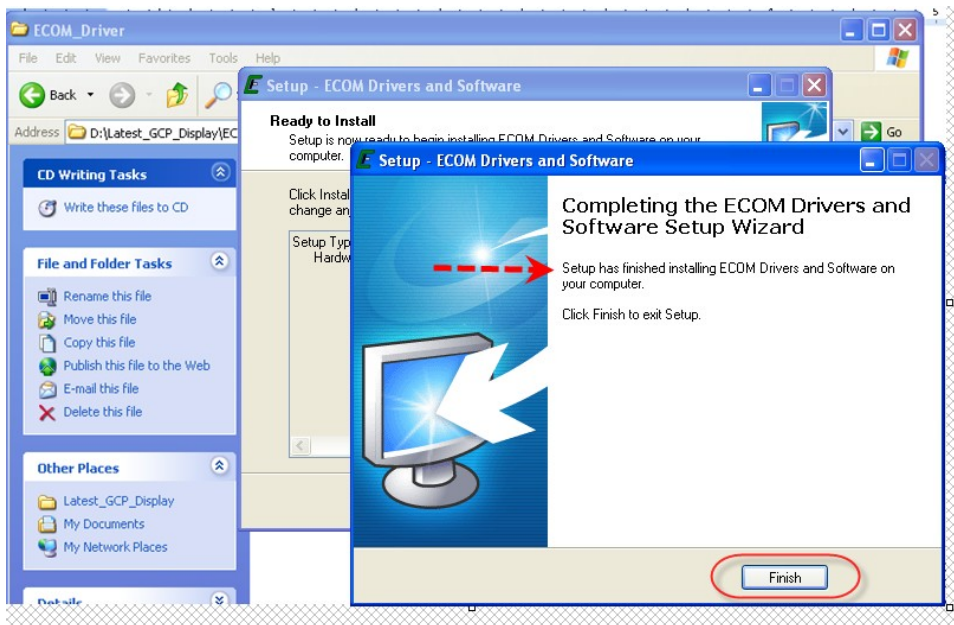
ECOM_Driver

File Edit View Favorites Tools Help

Back

Address D:\Latest_GCP_Display\EC

Go

CD Writing Tasks

Write these files to CD

File and Folder Tasks

Rename this file
Move this file
Copy this file
Publish this file to the Web
E-mail this file
Delete this file

Other Places

Latest_GCP_Display
My Documents
My Network Places

Details

Setup - ECOM Drivers and Software

Ready to Install
Setup is now ready to begin installing ECOM Drivers and Software on your computer.

Click Instal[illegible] change an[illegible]

Setup Typ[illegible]
Hardw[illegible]

Setup - ECOM Drivers and Software

Completing the ECOM Drivers and Software Setup Wizard

Setup has finished installing ECOM Drivers and Software on your computer.

Click Finish to exit Setup.

Finish